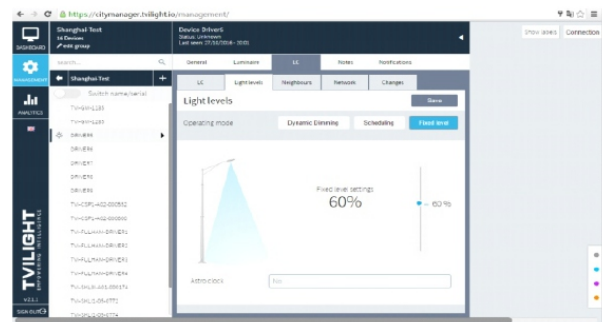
https://citymanager.tvilight.io/management/

Show axes Connection

DASHBOARD

MANAGEMENT

ANALYTICS

Shanghai-Test
16 Devices
edit group

Device DRIVER5
Status: Unknown
Last seen: 27/10/2016 - 10:01

Search...

Shanghai-Test

Switch name/serial

TV-SH-1183

TV-SH-1185

DRIVER4

DRIVER6

DRIVER7

DRIVER8

DRIVER9

TV-CSPL-H02-000832

TV-CSPL-H02-000000

TV-FLLMAN-DRIVER1

TV-FLLMAN-DRIVER2

TV-FLLMAN-DRIVER3

TV-FLLMAN-DRIVER4

TV-SHL3-1A5-2001TA

TV-SHL3-DRIVE72

TV-SHL3-DRIVE74

General Luminaire LC Notes Notifications

LC Light levels Neighbours Network Changes

Light levels

Save

Operating mode

Dynamic Dimming Scheduling Fixed level

Fixed level settings
60%

60 %

Astroclock

TVILIGHT

v2.1

SIGN OUT